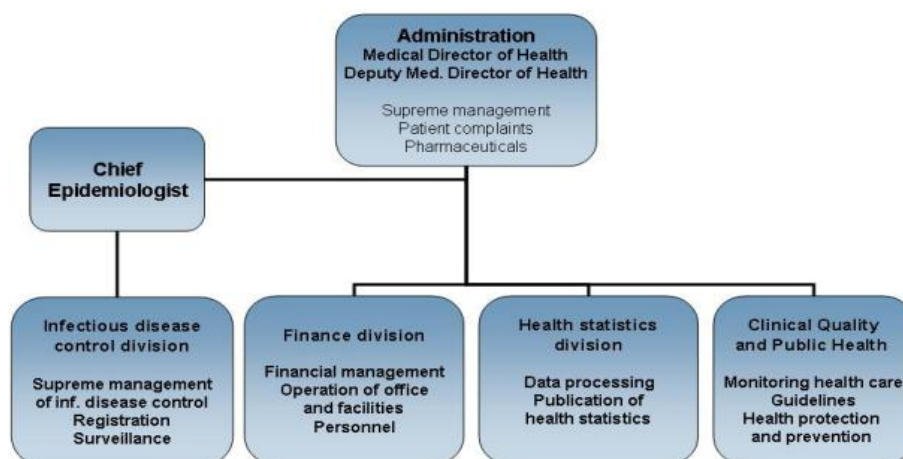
Administration
Medical Director of Health
Deputy Med. Director of Health

Supreme management
Patient complaints
Pharmaceuticals

Chief Epidemiologist

Infectious disease control division

Supreme management of inf. disease control
Registration
Surveillance

Finance division

Financial management
Operation of office and facilities
Personnel

Health statistics division

Data processing
Publication of health statistics

Clinical Quality and Public Health

Monitoring health care
Guidelines
Health protection and prevention